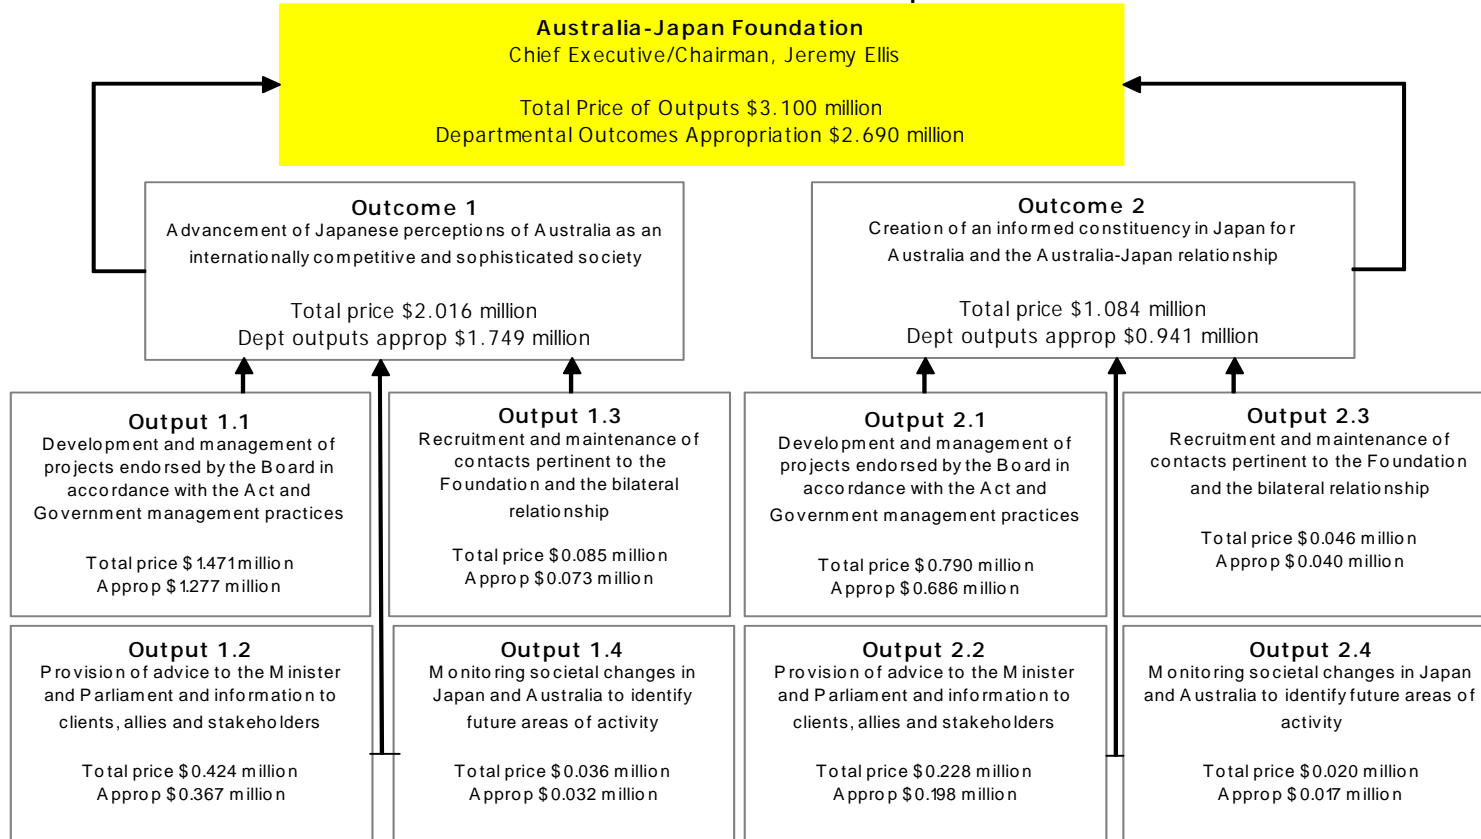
Australia-Japan Foundation
Chief Executive/Chairman, Jeremy Ellis

Total Price of Outputs $3.100 million
Departmental Outcomes Appropriation $2.690 million

Outcome 1
Advancement of Japanese perceptions of Australia as an internationally competitive and sophisticated society

Total price $2.016 million
Dept outputs approp $1.749 million

Outcome 2
Creation of an informed constituency in Japan for Australia and the Australia-Japan relationship

Total price $1.084 million
Dept outputs approp $0.941 million

Output 1.1
Development and management of projects endorsed by the Board in accordance with the Act and Government management practices

Total price $1.471 million
Approp $1.277 million

Output 1.3
Recruitment and maintenance of contacts pertinent to the Foundation and the bilateral relationship

Total price $0.085 million
Approp $0.073 million

Output 2.1
Development and management of projects endorsed by the Board in accordance with the Act and Government management practices

Total price $0.790 million
Approp $0.686 million

Output 2.3
Recruitment and maintenance of contacts pertinent to the Foundation and the bilateral relationship

Total price $0.046 million
Approp $0.040 million

Output 1.2
Provision of advice to the Minister and Parliament and information to clients, allies and stakeholders

Total price $0.424 million
Approp $0.367 million

Output 1.4
Monitoring societal changes in Japan and Australia to identify future areas of activity

Total price $0.036 million
Approp $0.032 million

Output 2.2
Provision of advice to the Minister and Parliament and information to clients, allies and stakeholders

Total price $0.228 million
Approp $0.198 million

Output 2.4
Monitoring societal changes in Japan and Australia to identify future areas of activity

Total price $0.020 million
Approp $0.017 million